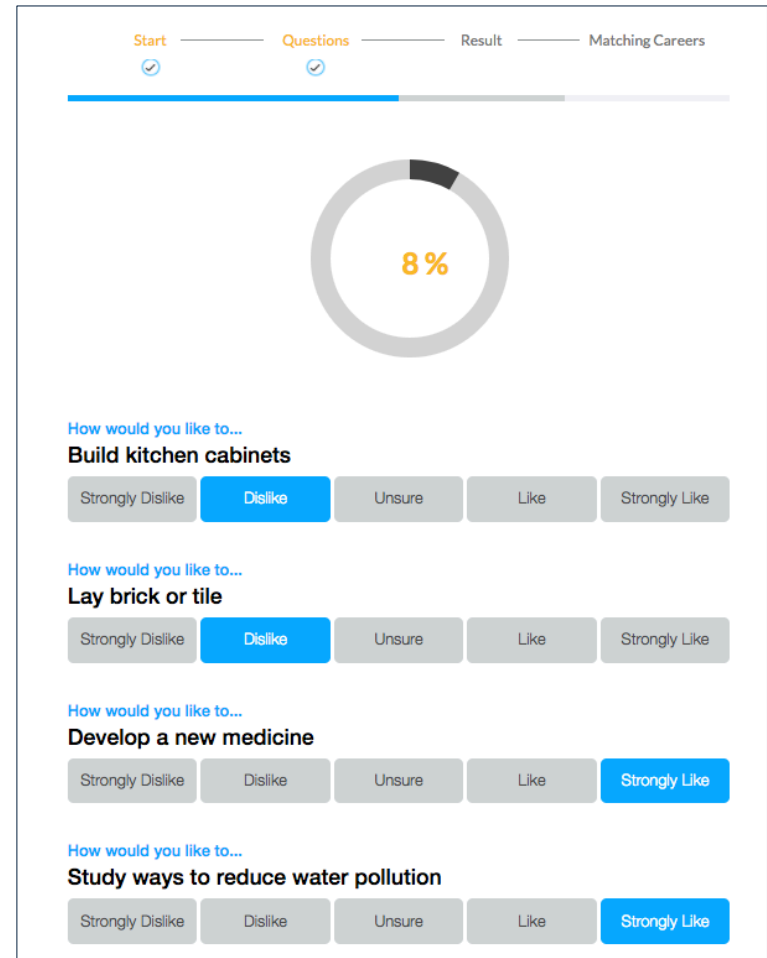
Start Questions Result Matching Careers

8 %

How would you like to...
Build kitchen cabinets

Strongly Dislike | Dislike | Unsure | Like | Strongly Like

How would you like to...
Lay brick or tile

Strongly Dislike | Dislike | Unsure | Like | Strongly Like

How would you like to...
Develop a new medicine

Strongly Dislike | Dislike | Unsure | Like | Strongly Like

How would you like to...
Study ways to reduce water pollution

Strongly Dislike | Dislike | Unsure | Like | Strongly Like